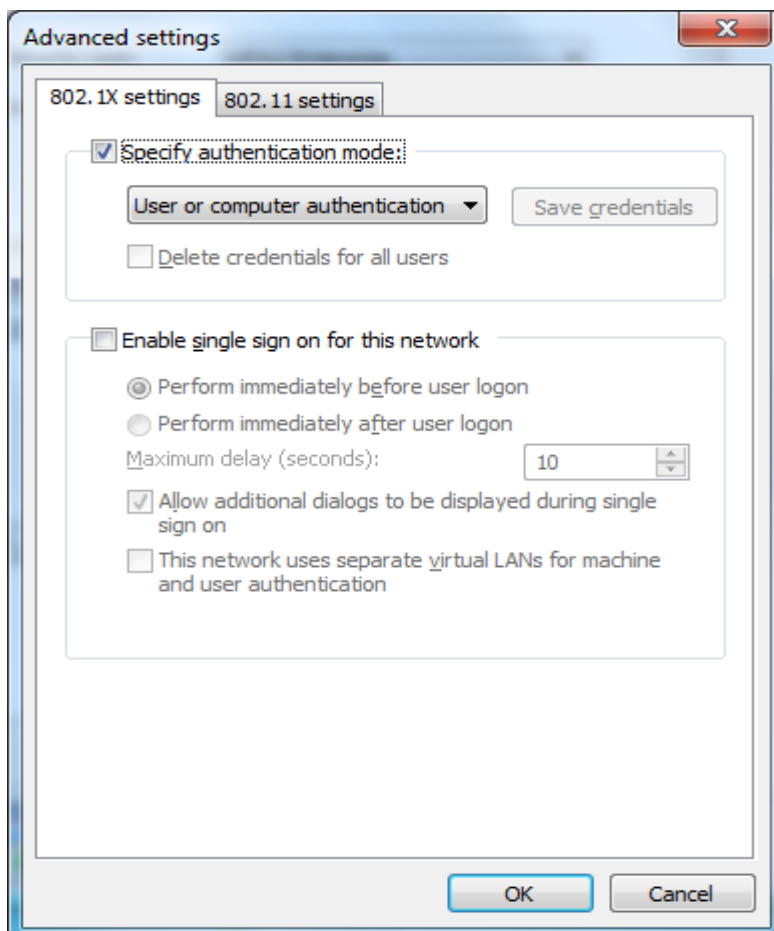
Advanced settings

802.1X settings | 802.11 settings

Specify authentication mode:

User or computer authentication

Save credentials

Delete credentials for all users

Enable single sign on for this network

Perform immediately before user logon

Perform immediately after user logon

Maximum delay (seconds): 10

Allow additional dialogs to be displayed during single sign on

This network uses separate virtual LANs for machine and user authentication

OK

Cancel